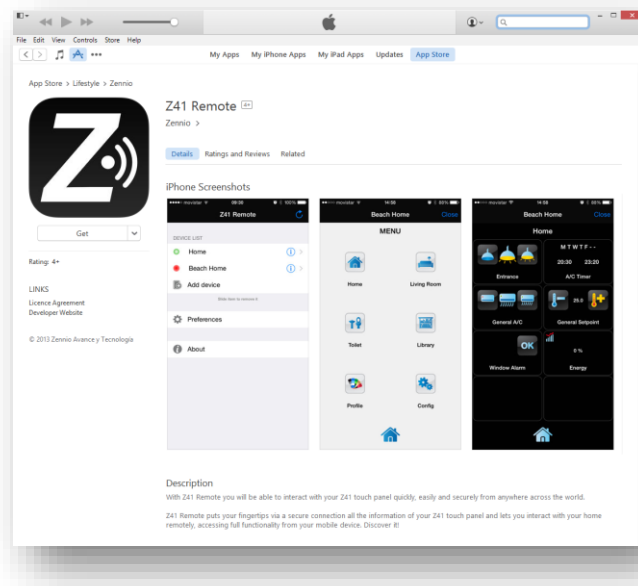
File Edit View Controls Store Help

My Apps My iPhone Apps My iPad Apps Updates App Store

App Store > Lifestyle > Zennio

Z41 Remote 4+

Zennio >

Get

Rating: 4+

LINKS
Licence Agreement
Developer Website

© 2013 Zennio Avance y Tecnologia

Details Ratings and Reviews Related

iPhone Screenshots

Z41 Remote
DEVICE LIST
Home
Beach Home
Add device
Preferences
About

Beach Home Close
MENU
Home
Living Room
Toilet
Library
Profile
Config

Beach Home Close
Home
M T W T F - -
20:30 23:20
Entrance
A/C Timer
25.0
General A/C
General Setpoint
OK
0 %
Window Alarm
Energy

Description
With Z41 Remote you will be able to interact with your Z41 touch panel quickly, easily and securely from anywhere across the world.

Z41 Remote puts your fingertips via a secure connection all the information of your Z41 touch panel and lets you interact with your home remotely, accessing full functionality from your mobile device. Discover it!